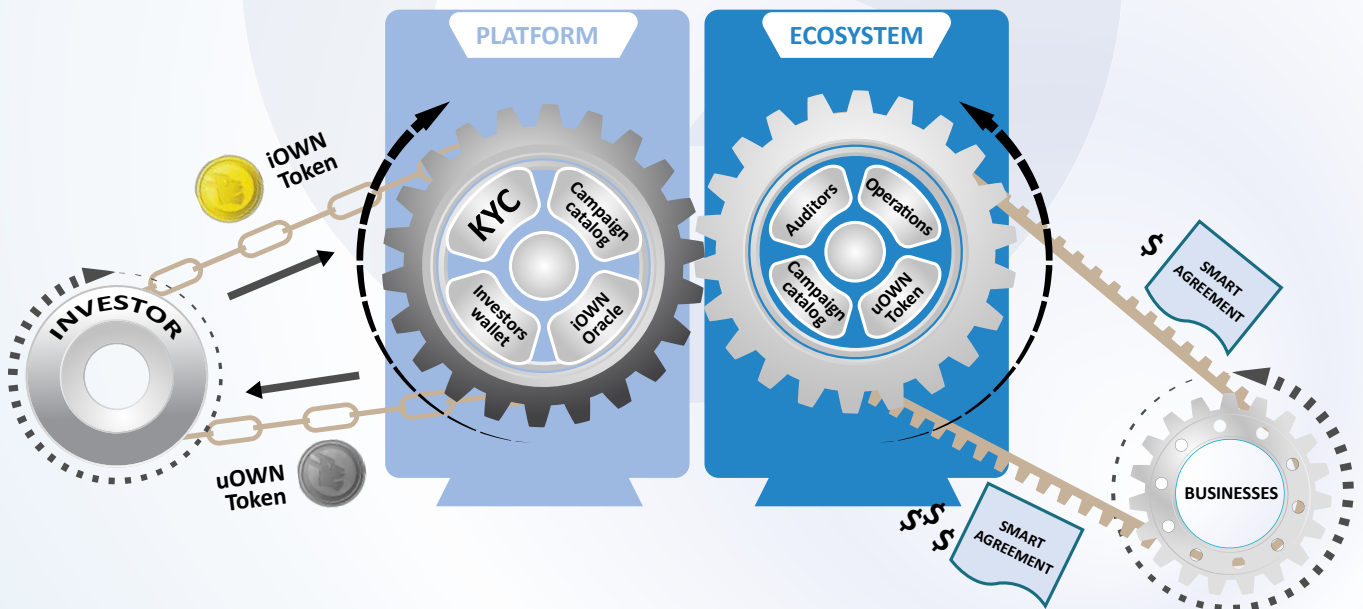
PLATFORM

ECOSYSTEM

iOWN Token

KYC

Campaign catalog

Investors wallet

iOWN Oracle

Auditors

Operations

Campaign catalog

uOWN Token

$

SMART AGREEMENT

INVESTOR

uOWN Token

$$$

SMART AGREEMENT

BUSINESSES